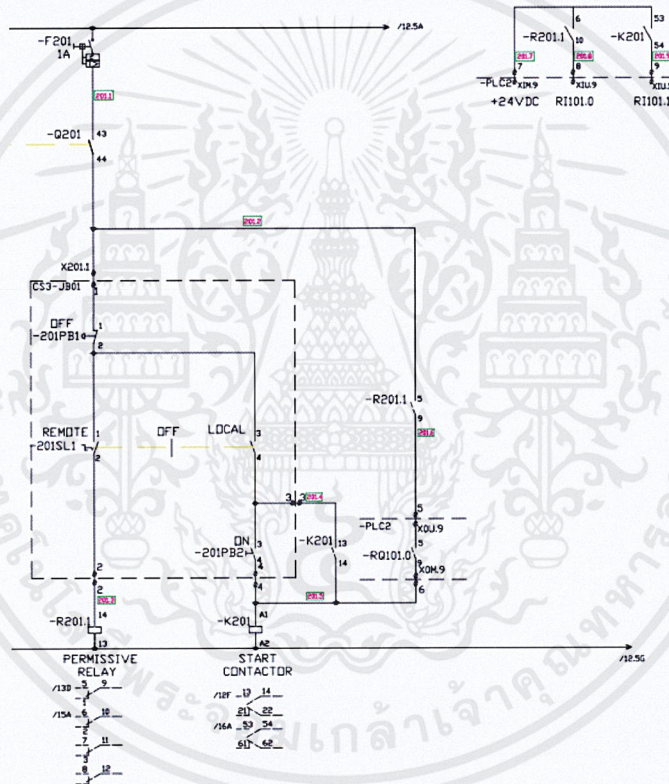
/12.5A
-F201
1A
201.1
-Q201
43
44
201.2
X201.1
1
CSJ-JB01
OFF
-201PB1
1
2
REMOTE
-201SL1
1
2
OFF
LOCAL
3
4
3
3
201.4
ON
-201PB2
3
4
-K201
13
14
2
2
201.3
201.5
-R201.1
14
13
-K201
A1
A2
-R201.1
5
9
201.6
5
-PLC2
XOU.9
5
-RQ101.0
XOM.9
6
PERMISSIVE
RELAY
START
CONTACTOR
/12.5G
/13D
5
9
/15A
6
10
7
11
8
12
/12F
13
14
21
22
/16A
53
54
61
62
-R201.1
6
10
53
-K201
54
201.7
201.8
201.9
7
8
-PLC2
XIM.9
XIU.9
XIU.
+24VDC
RI101.0
RI101.